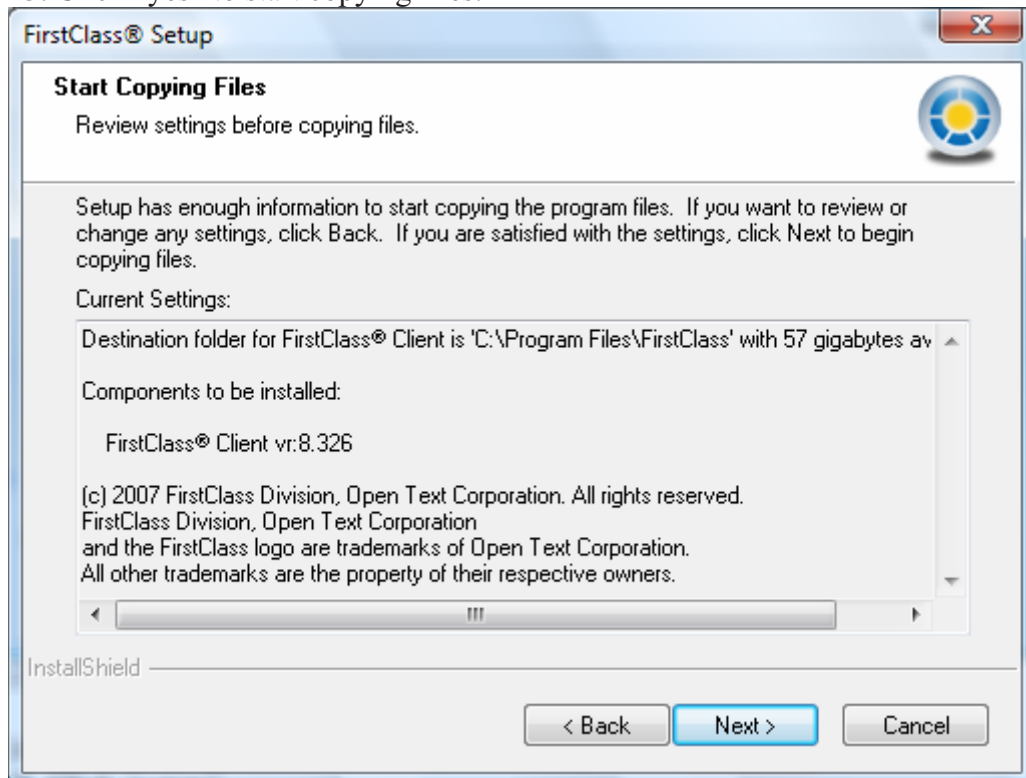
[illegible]

FirstClass® Setup

Start Copying Files

Review settings before copying files.

Setup has enough information to start copying the program files. If you want to review or change any settings, click Back. If you are satisfied with the settings, click Next to begin copying files.

Current Settings:

Destination folder for FirstClass® Client is 'C:\Program Files\FirstClass' with 57 gigabytes av

Components to be installed:

FirstClass® Client vr:8.326

(c) 2007 FirstClass Division, Open Text Corporation. All rights reserved.
FirstClass Division, Open Text Corporation
and the FirstClass logo are trademarks of Open Text Corporation.
All other trademarks are the property of their respective owners.

InstallShield

< Back

Next >

Cancel